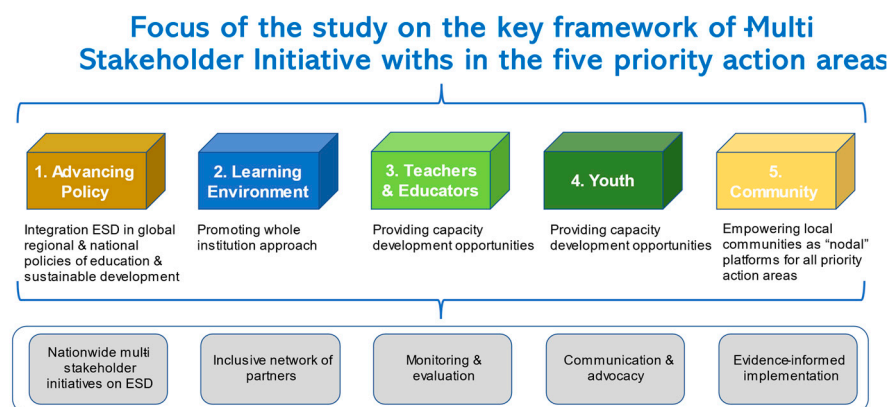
Focus of the study on the key framework of Multi Stakeholder Initiative withs in the five priority action areas

1. Advancing Policy

Integration ESD in global regional & national policies of education & sustainable development

2. Learning Environment

Promoting whole institution approach

3. Teachers & Educators

Providing capacity development opportunities

4. Youth

Providing capacity development opportunities

5. Community

Empowering local communities as "nodal" platforms for all priority action areas

Nationwide multi stakeholder initiatives on ESD

Inclusive network of partners

Monitoring & evaluation

Communication & advocacy

Evidence-informed implementation